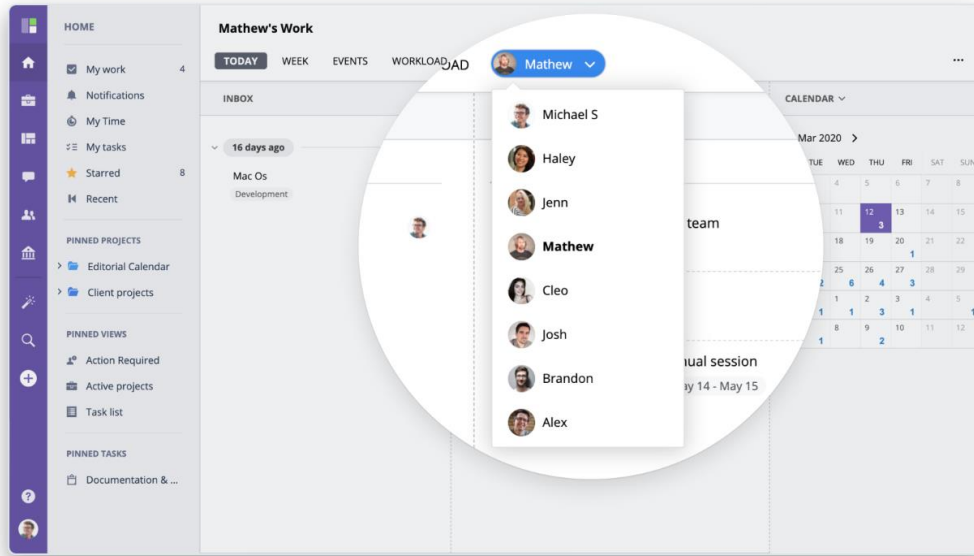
HOME

My work 4
Notifications
My Time
My tasks
Starred 8
Recent

PINNED PROJECTS
Editorial Calendar
Client projects

PINNED VIEWS
Action Required
Active projects
Task list

PINNED TASKS
Documentation & ...

Mathew's Work

TODAY WEEK EVENTS WORKLOAD OAD Mathew

...

INBOX

16 days ago

Mac Os
Development

Michael S
Haley
Jenn
Mathew
Cleo
Josh
Brandon
Alex

team

nual session
y 14 - May 15

CALENDAR

Mar 2020 >

| TUE | WED | THU | FRI | SAT | SUN |
|---|---|---|---|---|---|
| 3 | 4 | 5 | 6 | 7 | 8 |
| 10 | 11 | 12 3 | 13 | 14 | 15 |
| 17 | 18 | 19 | 20 1 | 21 | 22 |
| 2 | 25 6 | 26 4 | 27 3 | 28 | 29 |
| 1 | 1 1 | 2 3 | 3 1 | 4 | 5 1 |
| 1 | 8 | 9 2 | 10 | 11 | 12 |